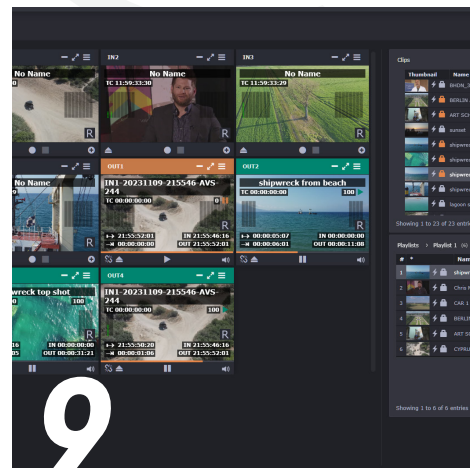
No Name

IN2
No Name
TC 11:59:33:30
R

IN3
No Name
TC 11:59:33:29
R

No Name
R

OUT1
IN1-20231109-215546-AVS-244
TC 00:00:00:00
0
R
21:55:52:01
IN 21:55:46:16
21:55:52:01
OUT 21:55:52:01

OUT2
shipwreck from beach
TC 00:00:00:00
100
R
00:00:05:07
IN 00:00:00:00
00:00:06:01
OUT 00:00:11:08

wreck top shot
100
R
16
IN 00:00:00:00
16
OUT 00:00:31:21

OUT4
IN1-20231109-215546-AVS-244
TC 00:00:00:00
R
21:55:50:20
IN 21:55:46:16
00:00:01:06
OUT 21:55:52:01

9

Clips
Thumbnail
Name
BHON_
BERLIN_
ART SCH
sunset
shipwre
shipwre
shipwre
shipwre
shipwre
lagoon s
Showing 1 to 23 of 23 entries

Playlists > Playlist 1 (6)
#
Nam
1 shipwr
2 Chris F
3 CAR 1
4 BERLIN
5 ART SC
6 CYPRU
Showing 1 to 6 of 6 entries